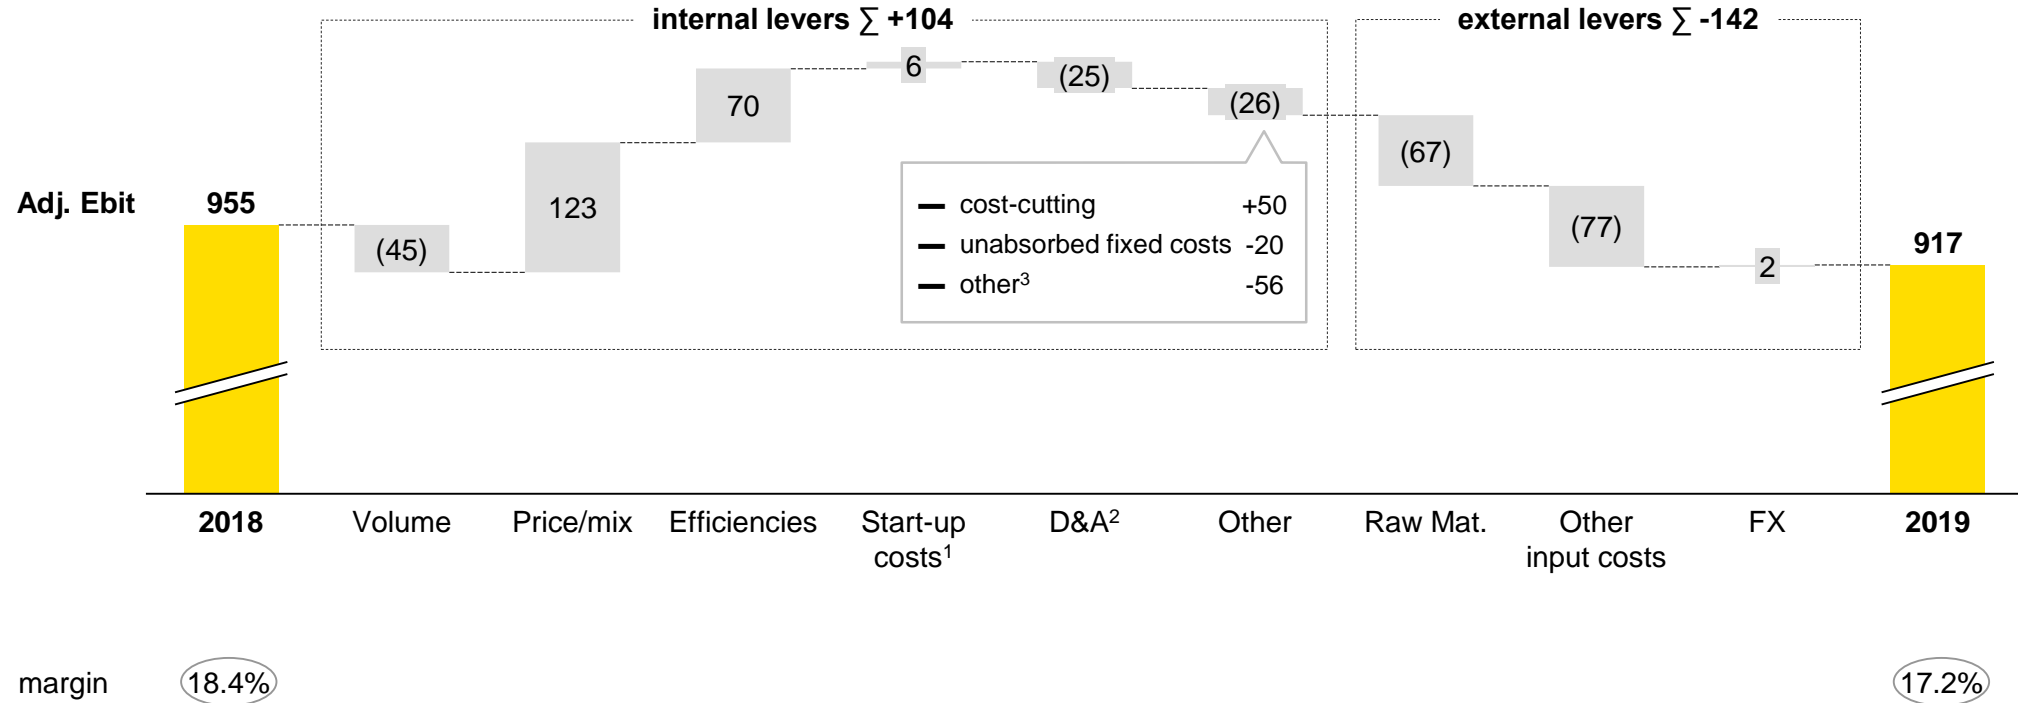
internal levers $\sum$ +104

external levers $\sum$ -142

Adj. Ebit

955

(45)

123

70

6

(25)

(26)

(67)

(77)

2

917

— cost-cutting +50
— unabsorbed fixed costs -20
— other$^3$ -56

2018

Volume

Price/mix

Efficiencies

Start-up costs$^1$

D&A$^2$

Other

Raw Mat.

Other input costs

FX

2019

margin

18.4%

17.2%